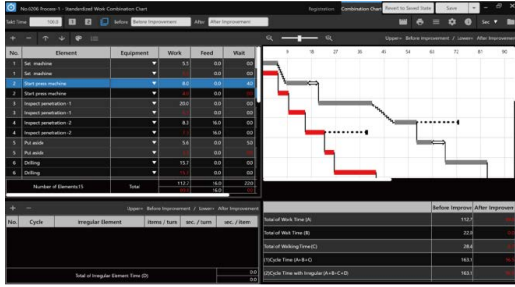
No.0206 Process - Y - Standardized Work Combination Chart

Registration | Combination Chart | Revert to Saved State | Save

Takt Time 100.0 | Before: Before Improvement | After: After Improvement

Upper: Before Improvement / Lower: After Improvement

9 | 18 | 27 | 36 | 45 | 54 | 63 | 72 | 81 | 90

| No. | Element | Equipment | Work | Feed | Walk |
|---|---|---|---|---|---|
| 1 | Set machine | | 5.5 | 0.0 | 0.0 |
| 1 | Set machine | | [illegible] | 0.0 | 0.0 |
| 2 | Start press machine | | 8.0 | 0.0 | 4.0 |
| 2 | Start press machine | | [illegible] | 0.0 | 0.0 |
| 3 | Inspect penetration -1 | | 20.0 | 0.0 | 0.0 |
| 3 | Inspect penetration -1 | | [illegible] | 0.0 | 0.0 |
| 4 | Inspect penetration -2 | | 8.3 | 16.0 | 0.0 |
| 4 | Inspect penetration -2 | | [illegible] | 0.0 | 0.0 |
| 5 | Put aside | | 5.6 | 0.0 | 5.0 |
| 5 | Put aside | | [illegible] | 0.0 | 0.0 |
| 6 | Drilling | | 15.7 | 0.0 | 0.0 |
| 6 | Drilling | | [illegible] | 0.0 | 0.0 |
| Number of Elements:15 | | Total | 112.7 | 16.0 | 22.0 |
| | | | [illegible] | 16.0 | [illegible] |

Upper: Before Improvement / Lower: After Improvement

| No. | Cycle | Irregular Element | Items / turn | sec. / turn | sec. / item |
|---|---|---|---|---|---|

Total of Irregular Element Time (D) 0.0 0.0

| | Before Improvement | After Improvement |
|---|---|---|
| Total of Work Time (A) | 112.7 | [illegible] |
| Total of Wait Time (B) | 22.0 | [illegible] |
| Total of Walking Time (C) | 28.4 | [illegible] |
| (1)Cycle Time (A+B+C) | 163.1 | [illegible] |
| (2)Cycle Time with Irregular (A+B+C+D) | 163.1 | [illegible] |